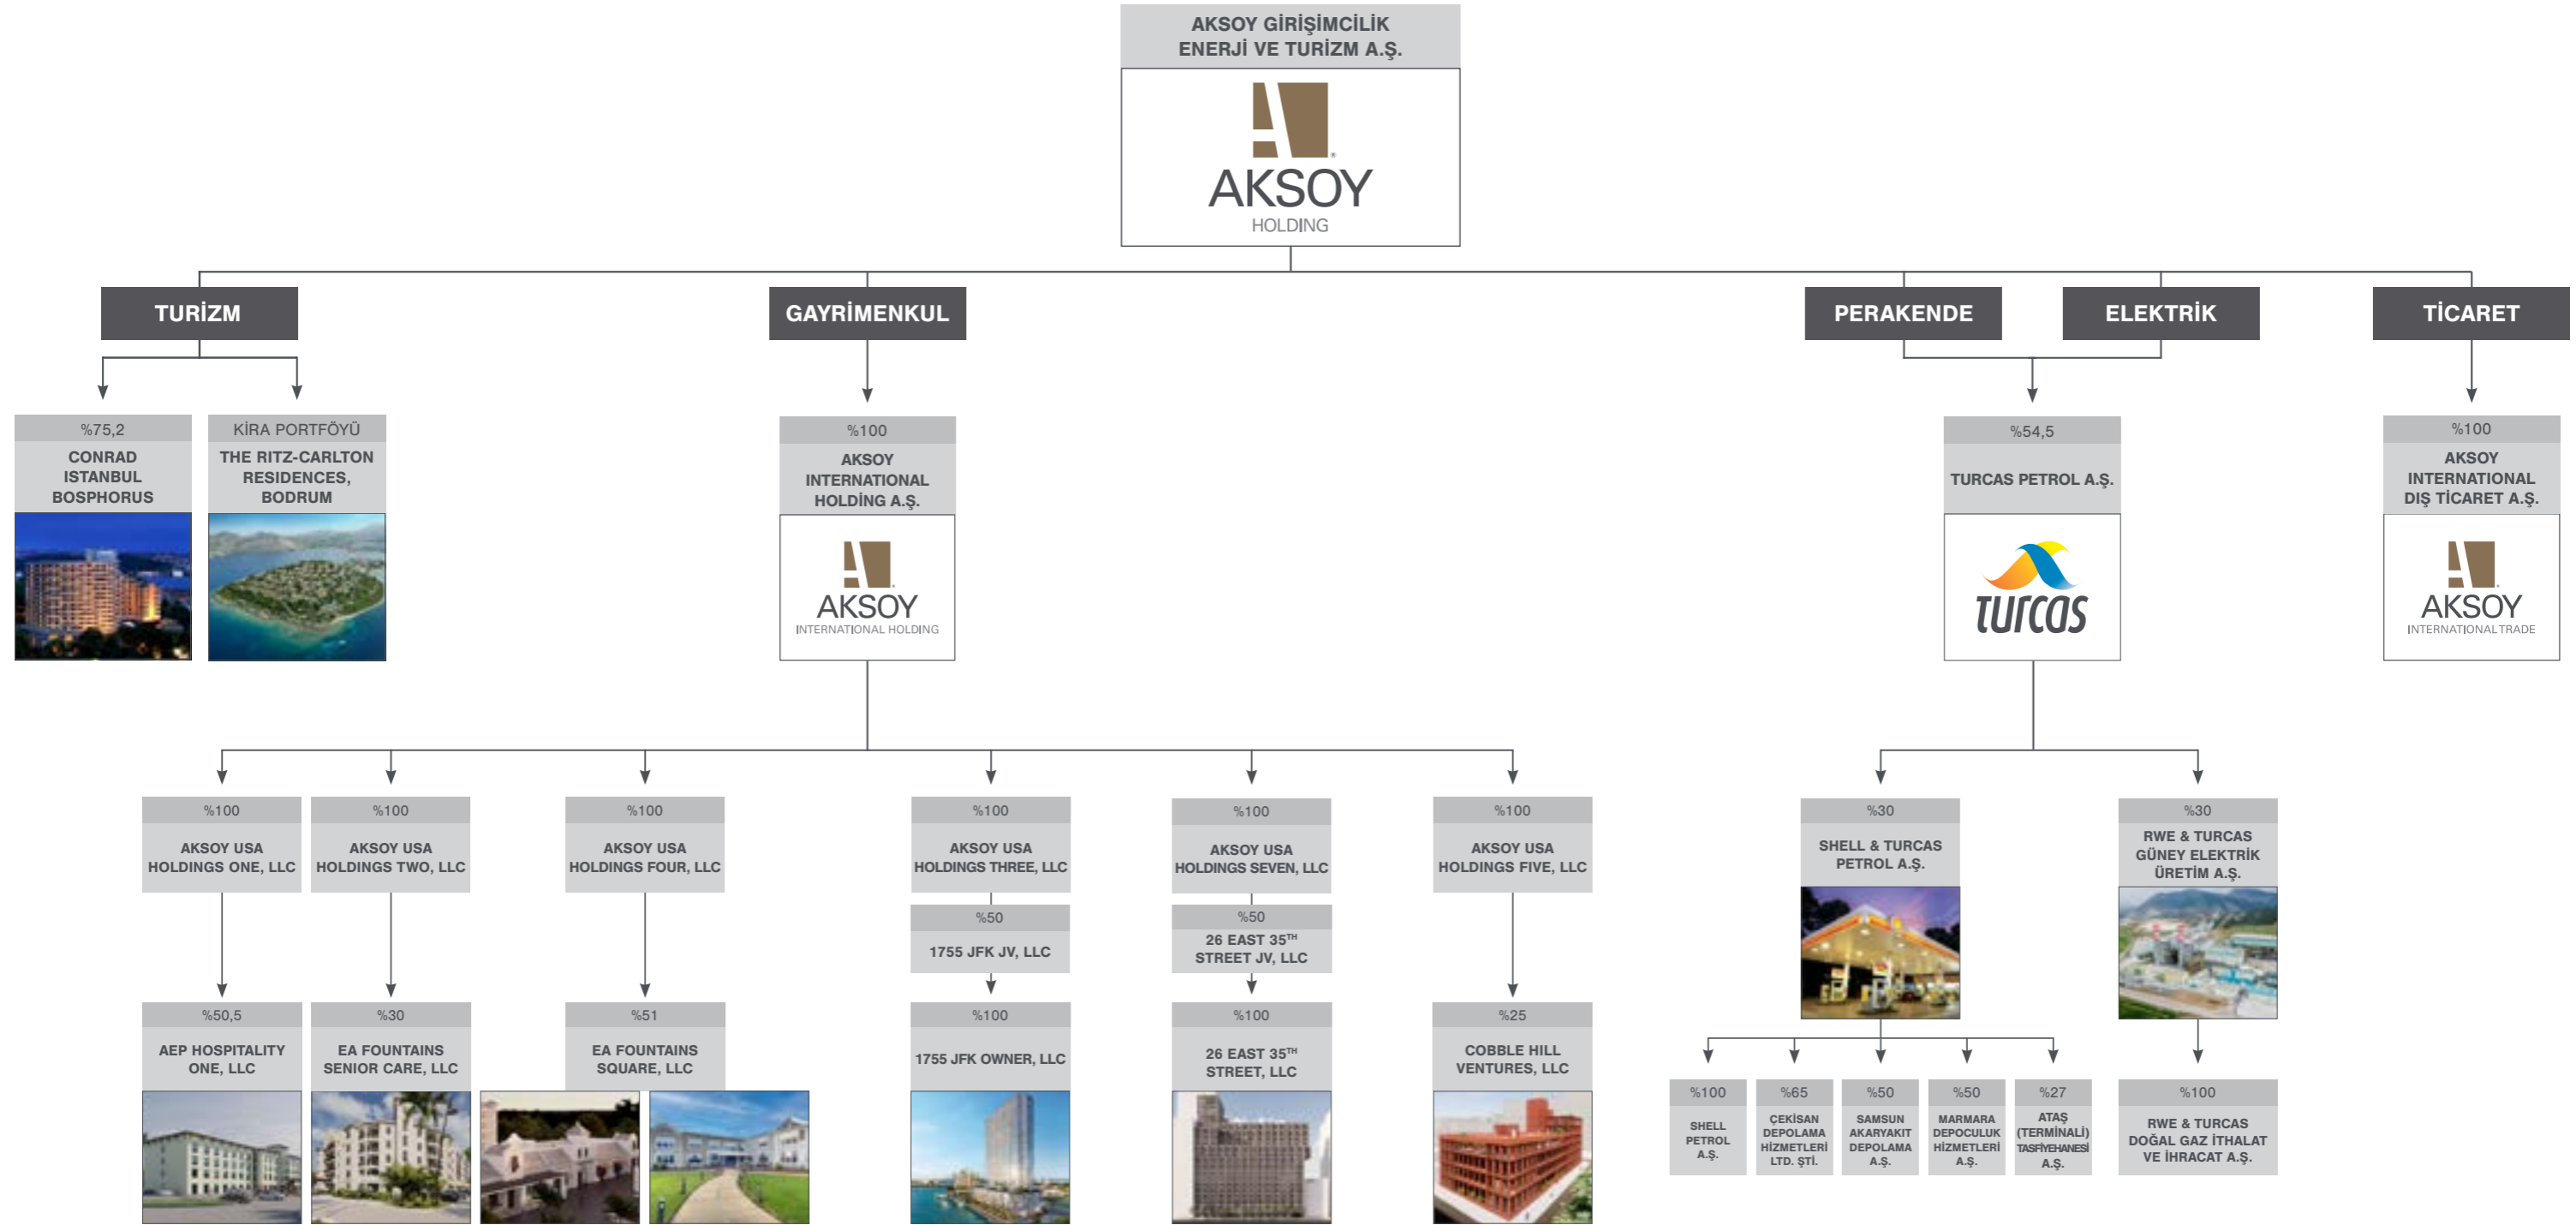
AKSOY GİRİŞİMCİLİK ENERJİ VE TURİZM A.Ş.

AKSOY HOLDING

TURİZM

GAYRİMENKUL

PERAKENDE

ELEKTRİK

TİCARET

%75,2
CONRAD ISTANBUL BOSPHORUS

KİRA PORTFÖYÜ
THE RITZ-CARLTON RESIDENCES, BODRUM

%100
AKSOY INTERNATIONAL HOLDİNG A.Ş.
AKSOY INTERNATIONAL HOLDING

%54,5
TURCAS PETROL A.Ş.
turcas

%100
AKSOY INTERNATIONAL DIŞ TİCARET A.Ş.
AKSOY INTERNATIONAL TRADE

%100
AKSOY USA HOLDINGS ONE, LLC

%100
AKSOY USA HOLDINGS TWO, LLC

%100
AKSOY USA HOLDINGS FOUR, LLC

%100
AKSOY USA HOLDINGS THREE, LLC

%100
AKSOY USA HOLDINGS SEVEN, LLC

%100
AKSOY USA HOLDINGS FIVE, LLC

%30
SHELL & TURCAS PETROL A.Ş.

%30
RWE & TURCAS GÜNEY ELEKTRİK ÜRETİM A.Ş.

%50
1755 JFK JV, LLC

%50
26 EAST 35$^{TH}$ STREET JV, LLC

%50,5
AEP HOSPITALITY ONE, LLC

%30
EA FOUNTAINS SENIOR CARE, LLC

%51
EA FOUNTAINS SQUARE, LLC

%100
1755 JFK OWNER, LLC

%100
26 EAST 35$^{TH}$ STREET, LLC

%25
COBBLE HILL VENTURES, LLC

%100
SHELL PETROL A.Ş.

%65
ÇEKİSAN DEPOLAMA HİZMETLERİ LTD. ŞTİ.

%50
SAMSUN AKARYAKIT DEPOLAMA A.Ş.

%50
MARMARA DEPOCULUK HİZMETLERİ A.Ş.

%27
ATAŞ (TERMİNALİ) TASFİYEHANESİ A.Ş.

%100
RWE & TURCAS DOĞAL GAZ İTHALAT VE İHRACAT A.Ş.